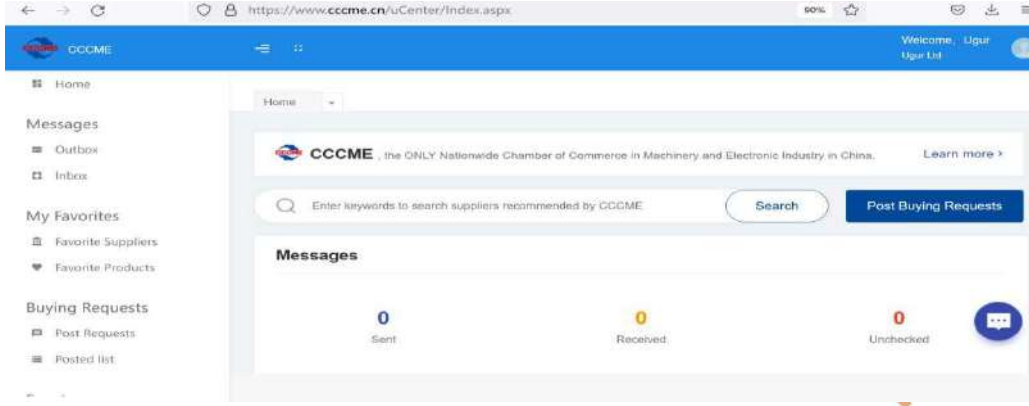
https://www.cccme.cn/uCenter/Index.aspx

90%

CCCME

Welcome, Ugur
Ugur Ltd

Home

Messages

Outbox

Inbox

My Favorites

Favorite Suppliers

Favorite Products

Buying Requests

Post Requests

Posted list

Home

CCCME, the ONLY Nationwide Chamber of Commerce in Machinery and Electronic Industry in China.

Learn more >

Enter keywords to search suppliers recommended by CCCME

Search

Post Buying Requests

Messages

0
Sent

0
Received

0
Unchecked